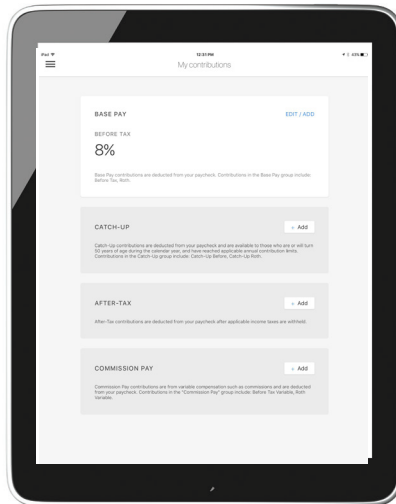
iPad
12:31 PM
43%

My contributions

BASE PAY
EDIT / ADD
BEFORE TAX
8%
Base Pay contributions are deducted from your paycheck. Contributions in the Base Pay group include: Before Tax, Roth.

CATCH-UP
+ Add
Catch-Up contributions are deducted from your paycheck and are available to those who are or will turn 50 years of age during the calendar year, and have reached applicable annual contribution limits. Contributions in the Catch-Up group include: Catch-Up Before, Catch-Up Roth.

AFTER-TAX
+ Add
After-Tax contributions are deducted from your paycheck after applicable income taxes are withheld.

COMMISSION PAY
+ Add
Commission Pay contributions are from variable compensation such as commissions and are deducted from your paycheck. Contributions in the "Commission Pay" group include: Before Tax Variable, Roth Variable.